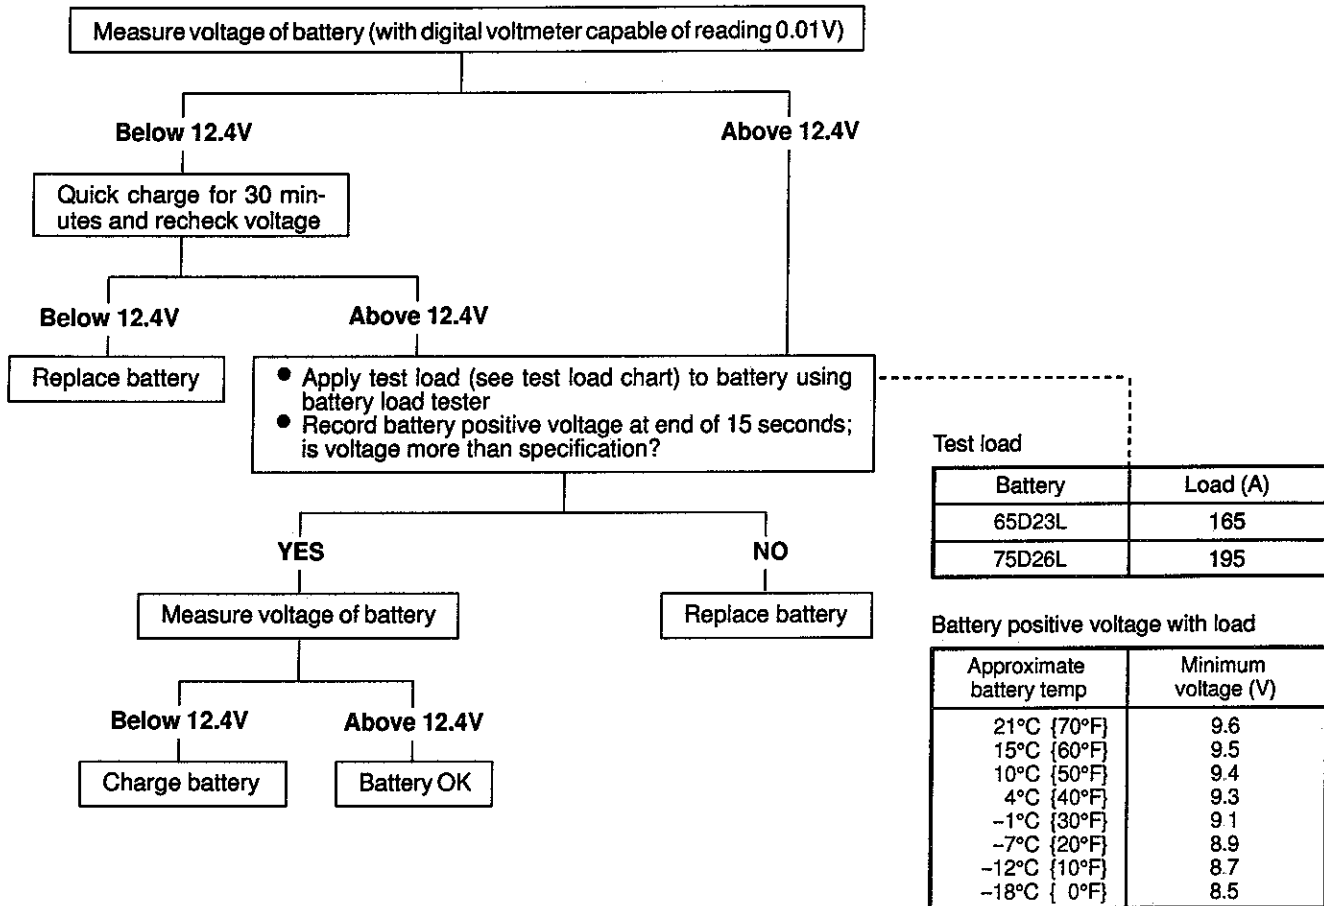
Measure voltage of battery (with digital voltmeter capable of reading 0.01V)

Below 12.4V

Above 12.4V

Quick charge for 30 minutes and recheck voltage

Below 12.4V

Above 12.4V

Replace battery

- Apply test load (see test load chart) to battery using battery load tester
- Record battery positive voltage at end of 15 seconds; is voltage more than specification?

YES

NO

Measure voltage of battery

Replace battery

Below 12.4V

Above 12.4V

Charge battery

Battery OK

Test load

| Battery | Load (A) |
|---|---|
| 65D23L | 165 |
| 75D26L | 195 |

Battery positive voltage with load

| Approximate battery temp | Minimum voltage (V) |
|---|---|
| 21°C {70°F} | 9.6 |
| 15°C {60°F} | 9.5 |
| 10°C {50°F} | 9.4 |
| 4°C {40°F} | 9.3 |
| −1°C {30°F} | 9.1 |
| −7°C {20°F} | 8.9 |
| −12°C {10°F} | 8.7 |
| −18°C { 0°F} | 8.5 |